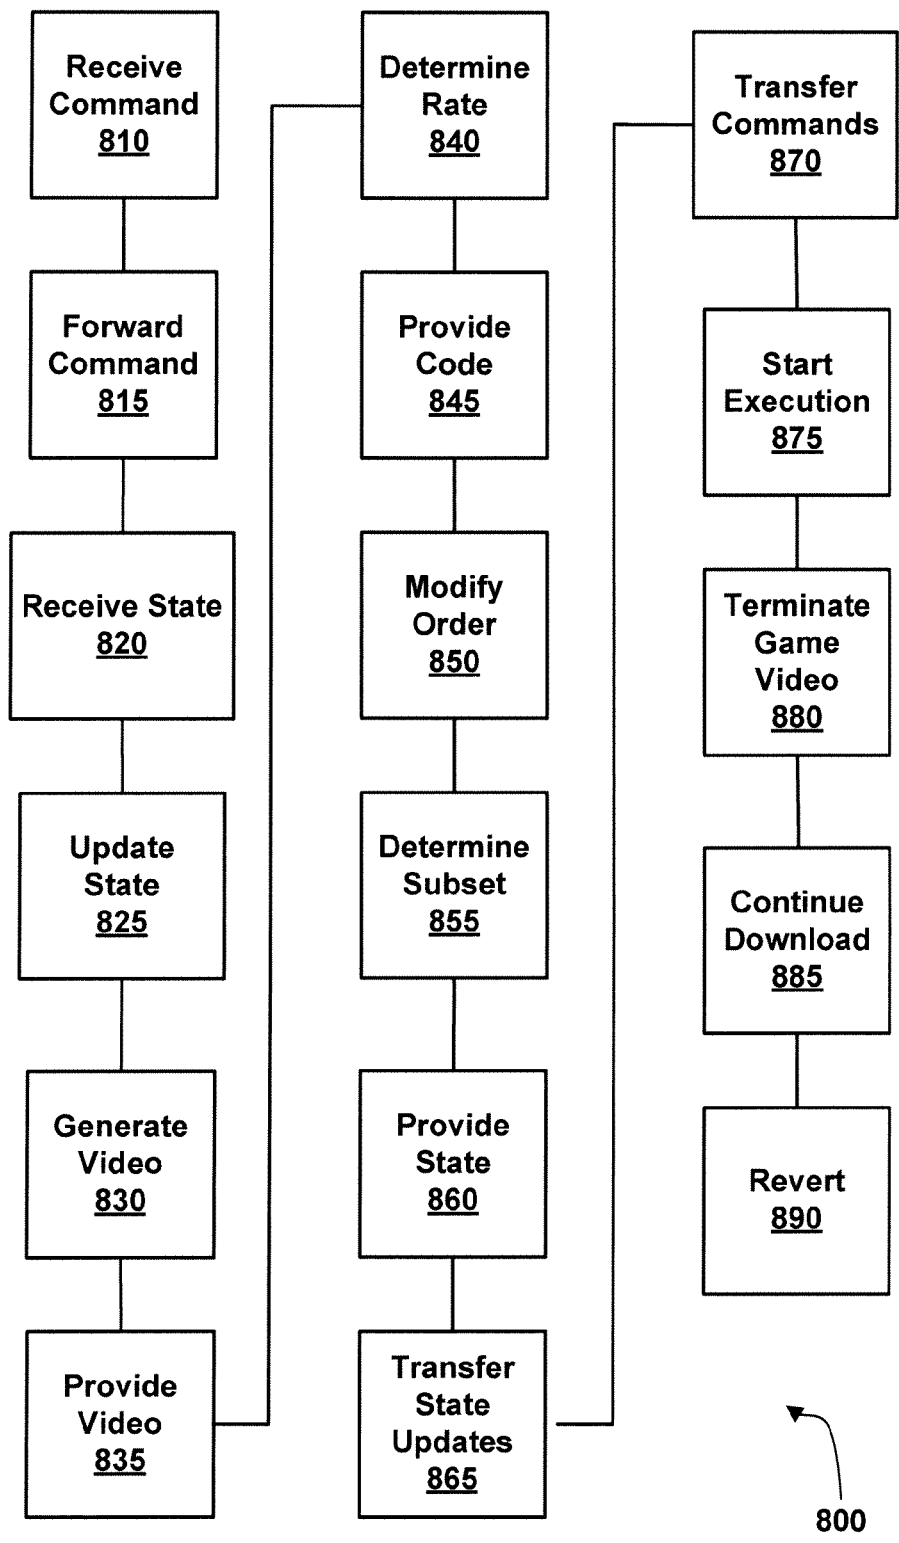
Receive Command
810

Forward Command
815

Receive State
820

Update State
825

Generate Video
830

Provide Video
835

Determine Rate
840

Provide Code
845

Modify Order
850

Determine Subset
855

Provide State
860

Transfer State Updates
865

Transfer Commands
870

Start Execution
875

Terminate Game Video
880

Continue Download
885

Revert
890

800